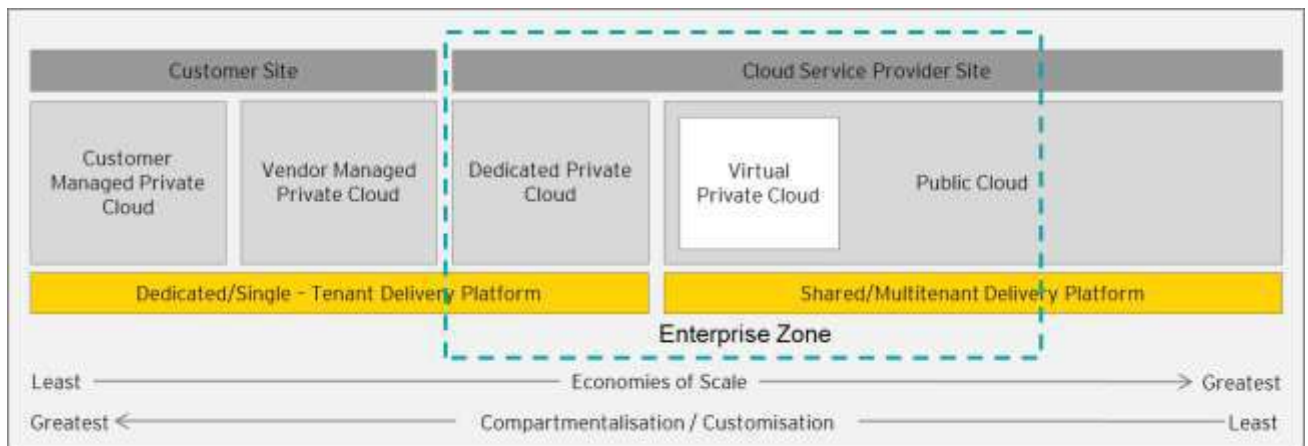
Customer Site

Cloud Service Provider Site

Customer Managed Private Cloud

Vendor Managed Private Cloud

Dedicated Private Cloud

Virtual Private Cloud

Public Cloud

Dedicated/Single - Tenant Delivery Platform

Shared/Multitenant Delivery Platform

Enterprise Zone

Least Economies of Scale Greatest

Greatest Compartmentalisation / Customisation Least